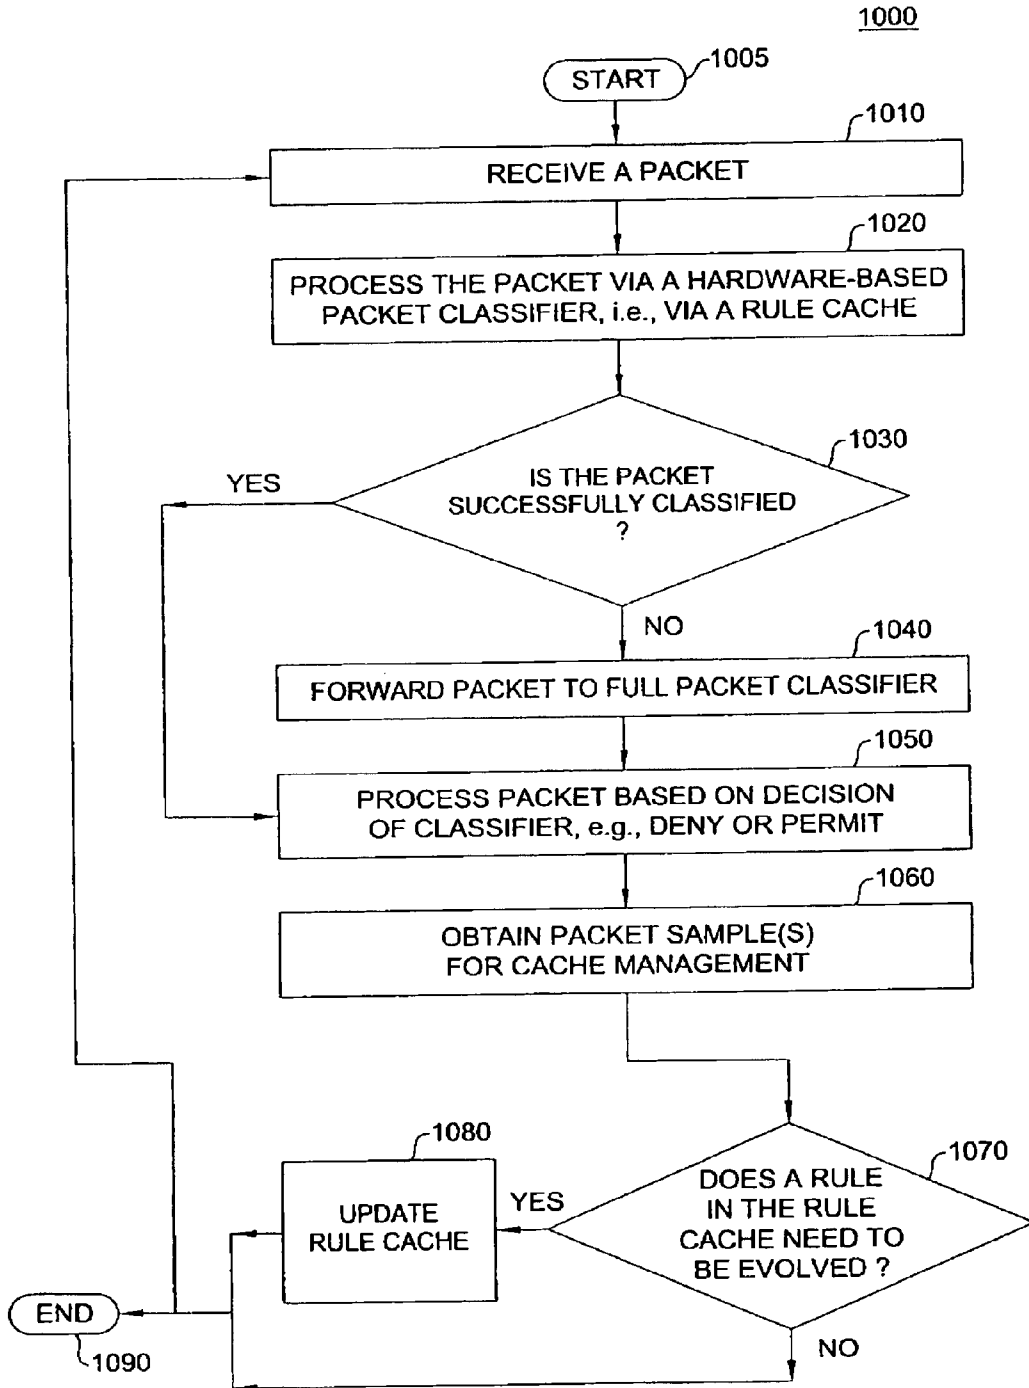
1000

START 1005

1010
RECEIVE A PACKET

1020
PROCESS THE PACKET VIA A HARDWARE-BASED PACKET CLASSIFIER, i.e., VIA A RULE CACHE

1030
IS THE PACKET SUCCESSFULLY CLASSIFIED ?

YES

NO

1040
FORWARD PACKET TO FULL PACKET CLASSIFIER

1050
PROCESS PACKET BASED ON DECISION OF CLASSIFIER, e.g., DENY OR PERMIT

1060
OBTAIN PACKET SAMPLE(S) FOR CACHE MANAGEMENT

1070
DOES A RULE IN THE RULE CACHE NEED TO BE EVOLVED ?

YES

1080
UPDATE RULE CACHE

NO

END
1090